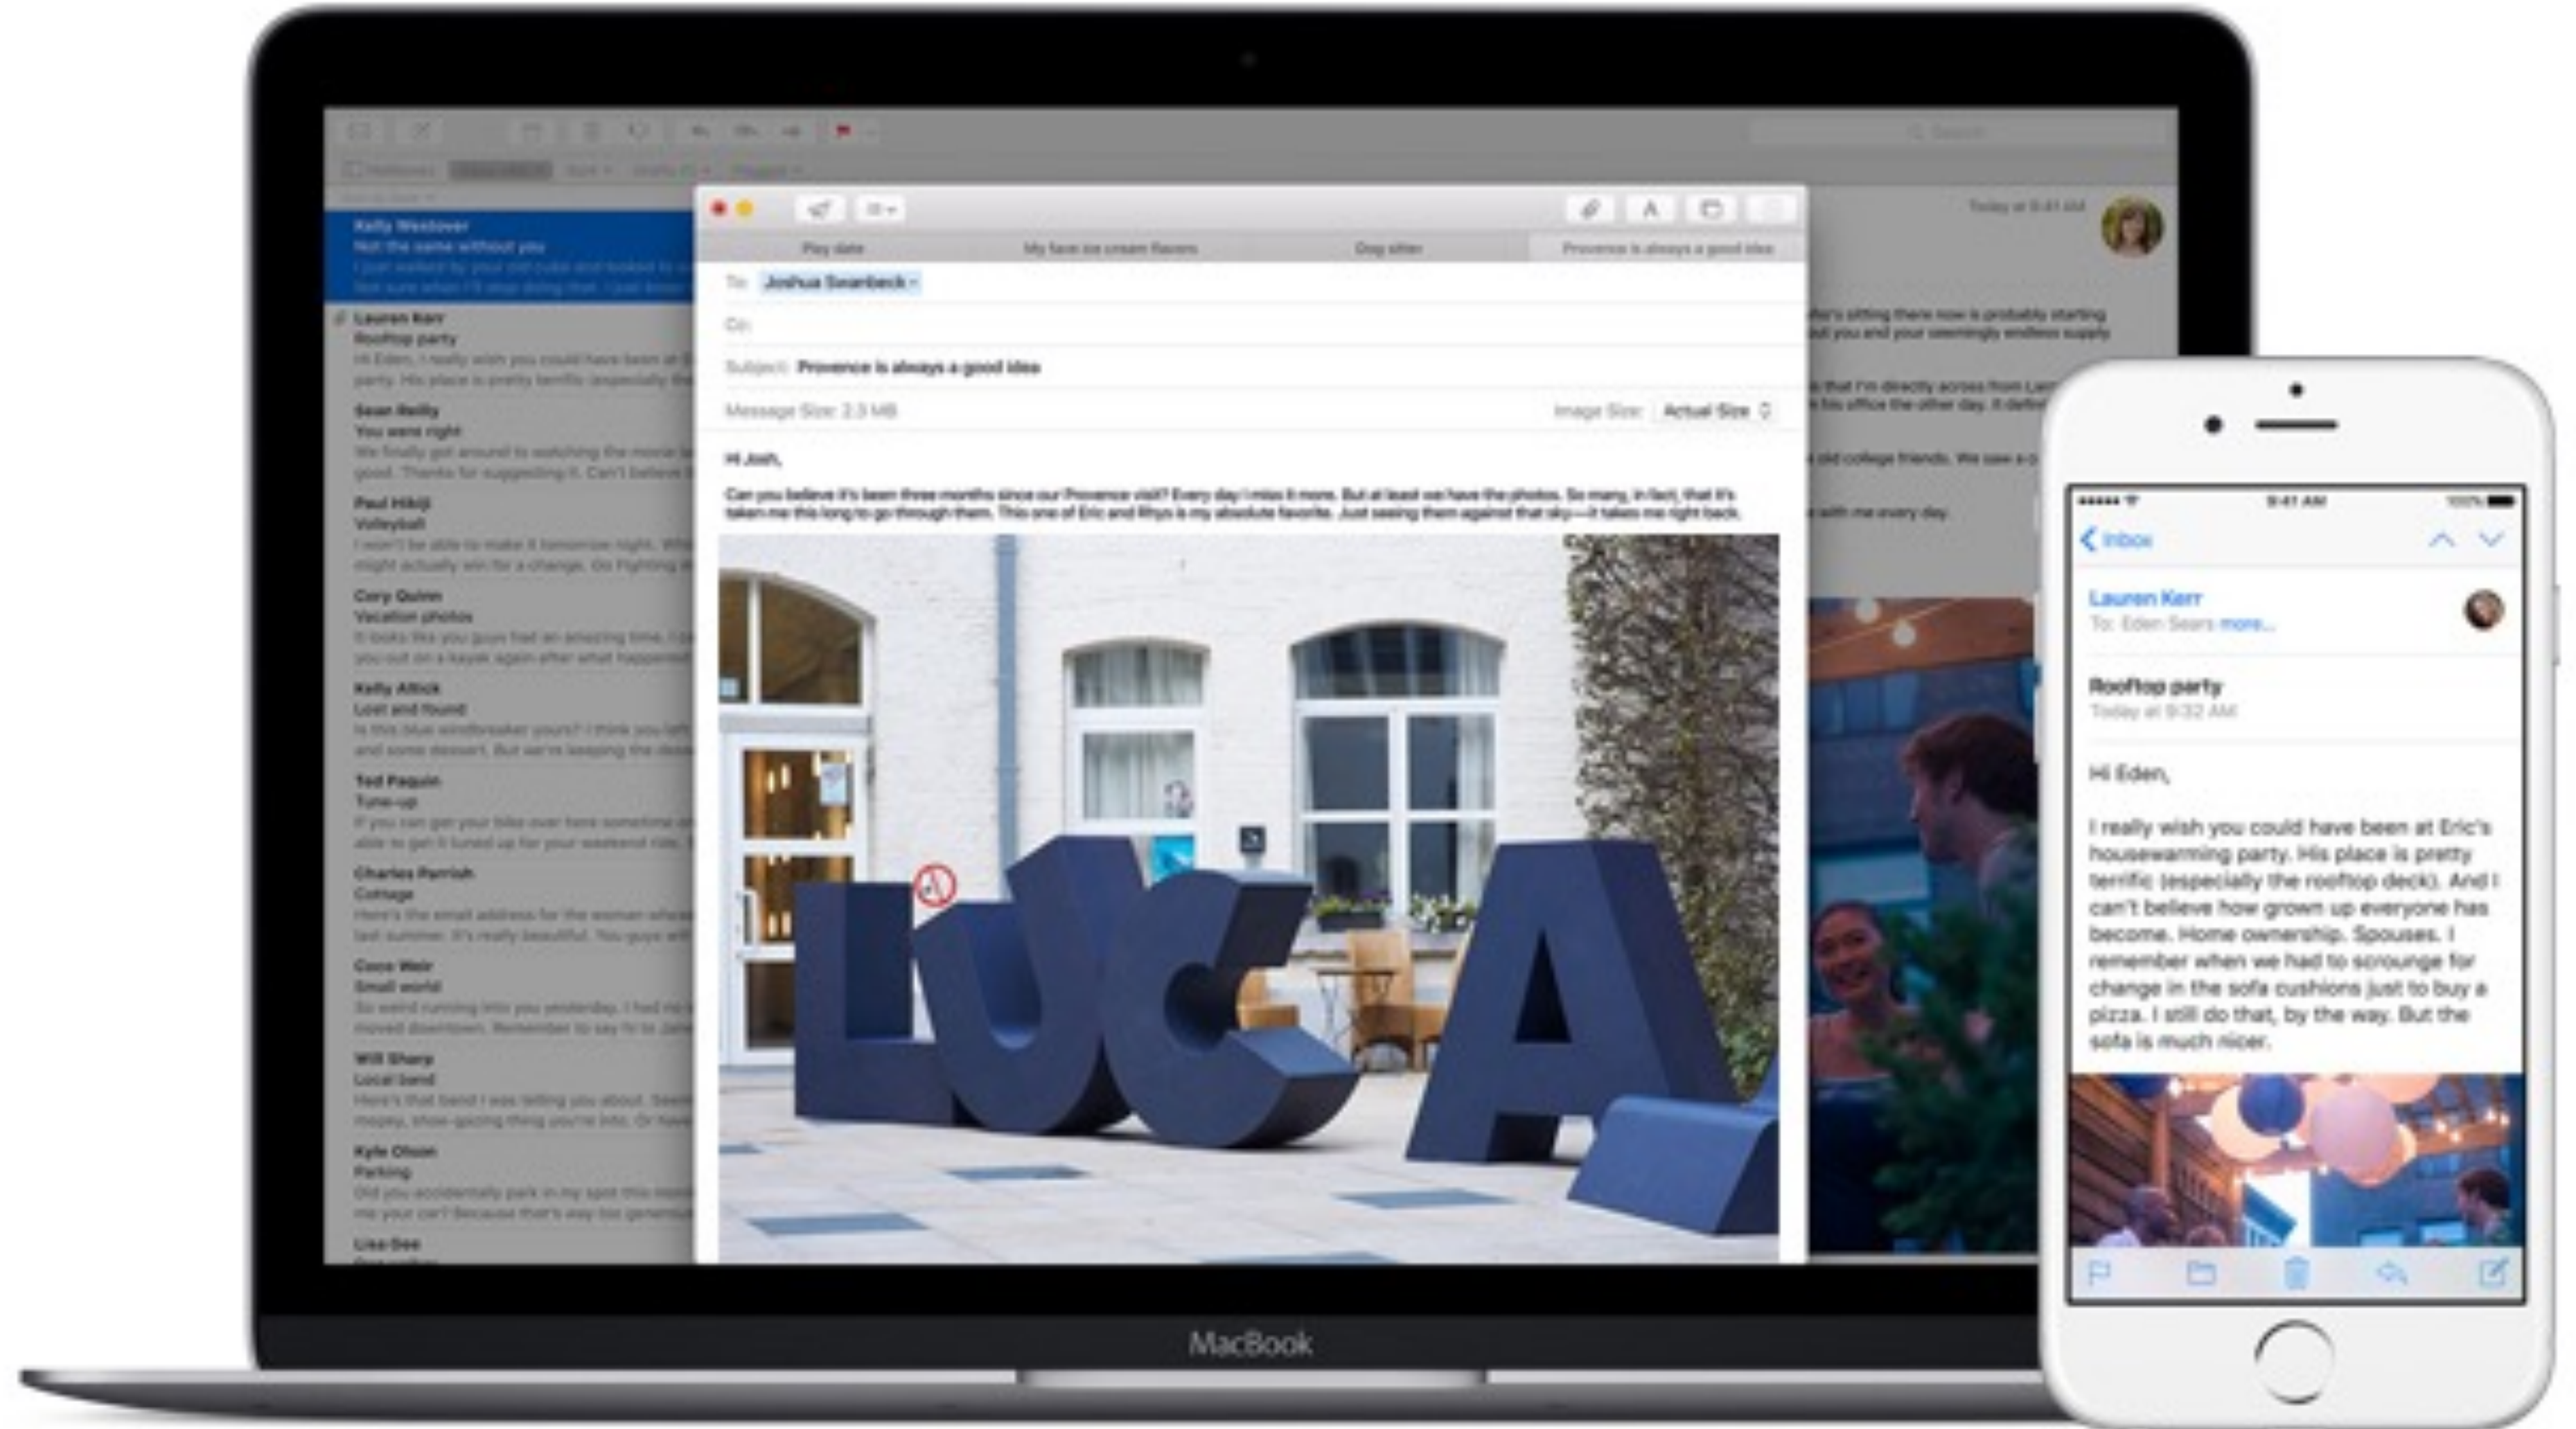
Kelly Westover
Not the same without you
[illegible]

Lauren Kerr
Rooftop party
Hi Eden, I really wish you could have been at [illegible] party. His place is pretty terrific (especially the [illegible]

Sean Reilly
You were right
We finally got around to watching the movie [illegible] good. Thanks for suggesting it. Can't believe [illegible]

Paul Hikiji
Volleyball
I won't be able to make it tomorrow night. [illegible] might actually win for a change. Go Fighting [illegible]

Cory Quinn
Vacation photos
It looks like you guys had an amazing time. I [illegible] you out on a kayak again after what happened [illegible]

Kelly Altick
Lost and found
Is this blue windbreaker yours? I think you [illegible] and some dessert. But we're keeping the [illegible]

Ted Paquin
Tune-up
If you can get your bike over here sometime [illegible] get it tuned up for your weekend ride. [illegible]

Charles Parrish
Cottage
Here's the email address for the woman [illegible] last summer. It's really beautiful. You guys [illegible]

Coco Weir
Small world
So weird running into you yesterday. I had no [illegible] moved downtown. Remember to say hi to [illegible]

Will Sharp
Local band
Here's that band I was telling you about. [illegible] moppy, shoe-gazing thing you're into. Or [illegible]

Kyle Olson
Parking
Did you accidentally park in my spot this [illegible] me your car? Because that's way too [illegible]

Lisa Dee

Play date | My fave ice cream flavors | Dog sitter | Provence is always a good idea

To: Joshua Swanbeck
Cc:
Subject: Provence is always a good idea
Message Size: 2.3 MB    Image Size: Actual Size

Hi Josh,

Can you believe it's been three months since our Provence visit? Every day I miss it more. But at least we have the photos. So many, in fact, that it's taken me this long to go through them. This one of Eric and Rhys is my absolute favorite. Just seeing them against that sky—it takes me right back.

Today at 9:41 AM

MacBook

9:41 AM
100%
Inbox
Lauren Kerr
To: Eden Sears more...
Rooftop party
Today at 9:32 AM

Hi Eden,

I really wish you could have been at Eric's housewarming party. His place is pretty terrific (especially the rooftop deck). And I can't believe how grown up everyone has become. Home ownership. Spouses. I remember when we had to scrounge for change in the sofa cushions just to buy a pizza. I still do that, by the way. But the sofa is much nicer.